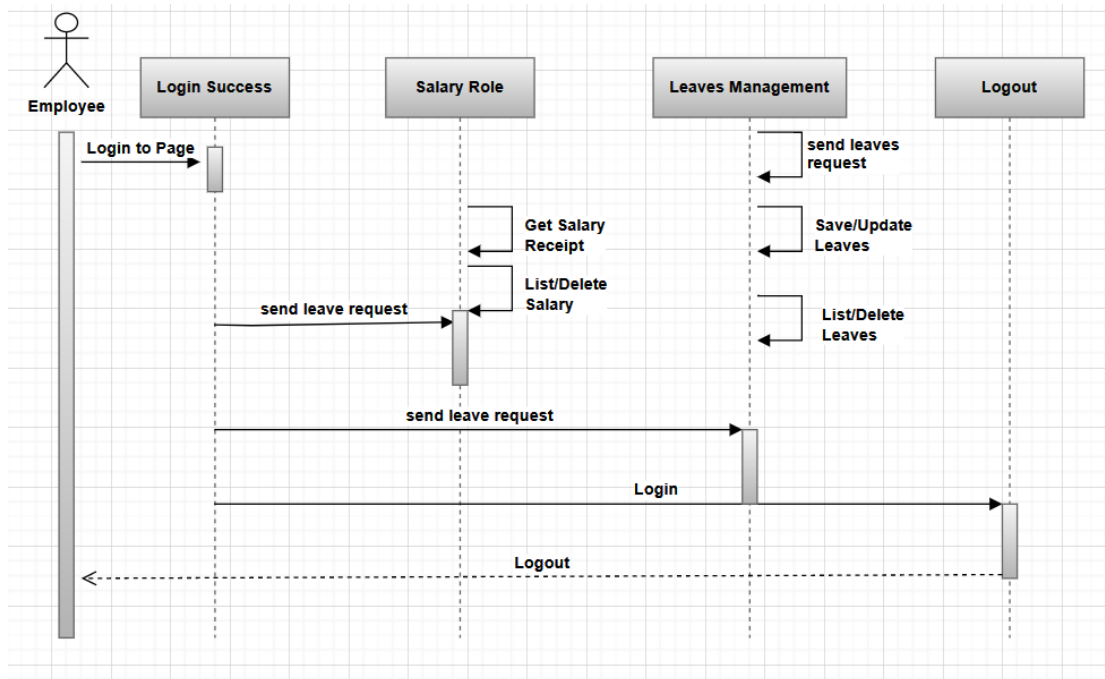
Employee

Login Success

Salary Role

Leaves Management

Logout

Login to Page

send leaves request

Get Salary Receipt

Save/Update Leaves

List/Delete Salary

send leave request

List/Delete Leaves

send leave request

Login

Logout